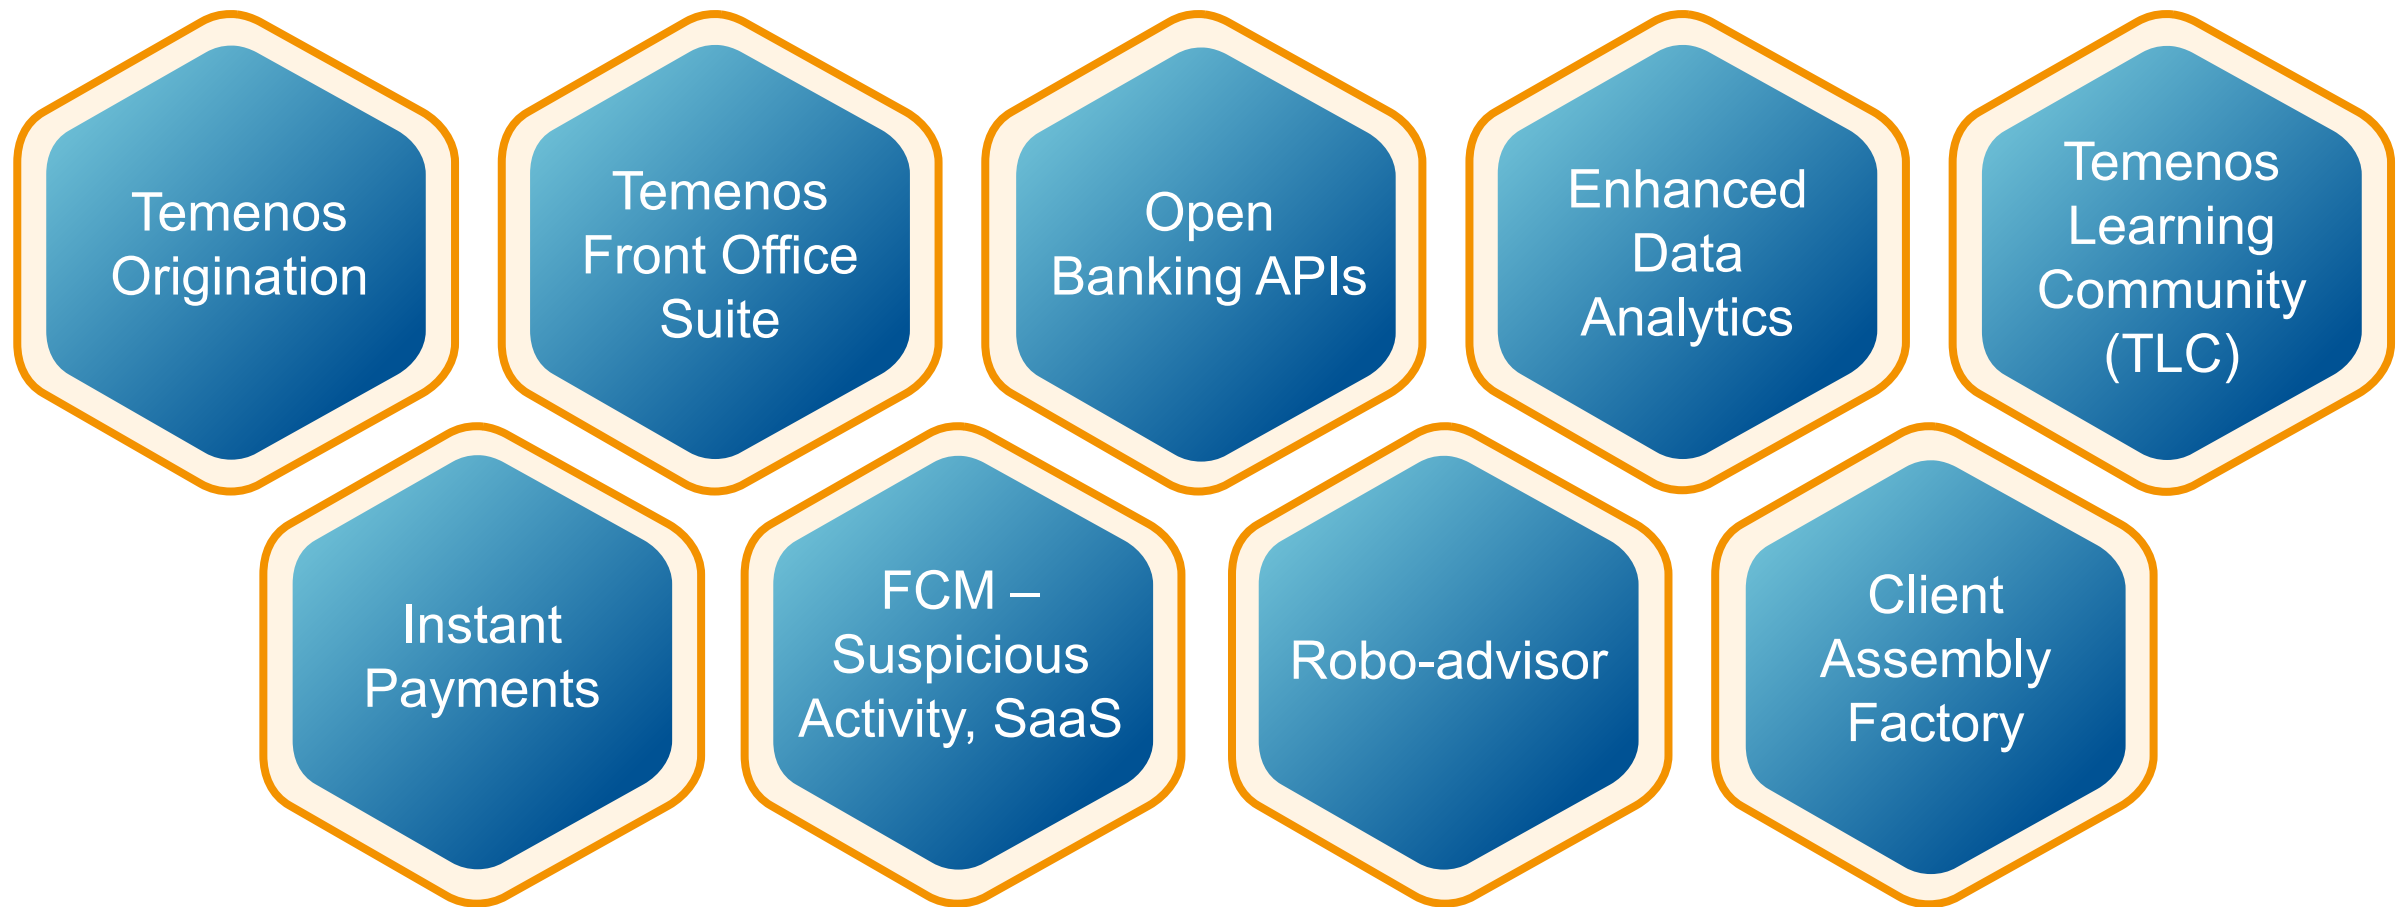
Temenos Origination

Temenos Front Office Suite

Open Banking APIs

Enhanced Data Analytics

Temenos Learning Community (TLC)

Instant Payments

FCM – Suspicious Activity, SaaS

Robo-advisor

Client Assembly Factory